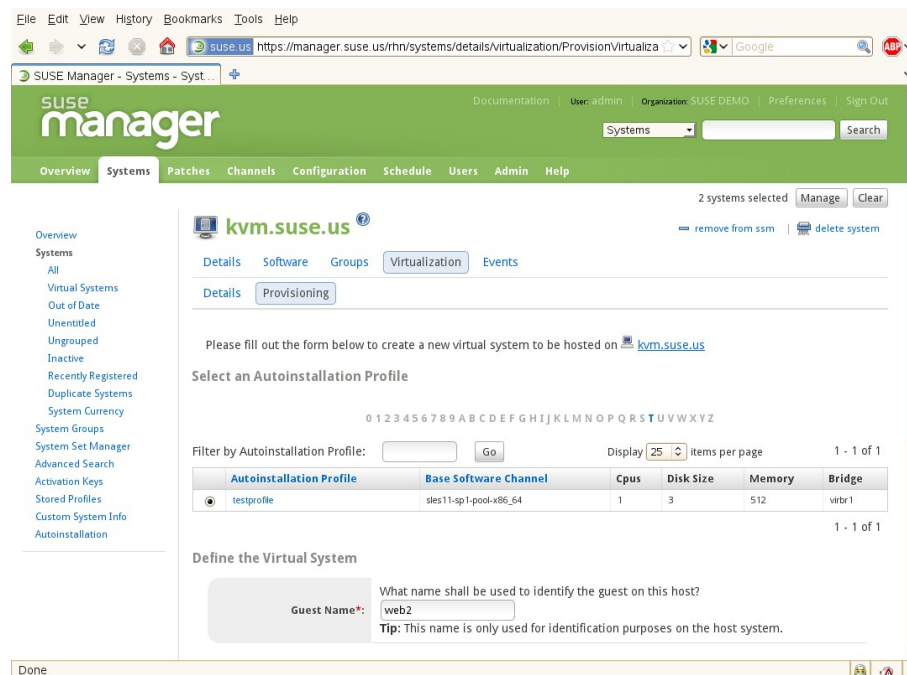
File Edit View History Bookmarks Tools Help

suse.us https://manager.suse.us/rhn/systems/details/virtualization/ProvisionVirtualiza Google

SUSE Manager - Systems - Syst...

suse manager

Documentation | User: admin | Organization: SUSE DEMO | Preferences | Sign Out

Systems Search

Overview Systems Patches Channels Configuration Schedule Users Admin Help

2 systems selected Manage Clear

Overview
Systems
All
Virtual Systems
Out of Date
Unentitled
Ungrouped
Inactive
Recently Registered
Duplicate Systems
System Currency
System Groups
System Set Manager
Advanced Search
Activation Keys
Stored Profiles
Custom System Info
Autoinstallation

kvm.suse.us

remove from ssm | delete system

Details Software Groups Virtualization Events

Details Provisioning

Please fill out the form below to create a new virtual system to be hosted on kvm.suse.us

Select an Autoinstallation Profile

0 1 2 3 4 5 6 7 8 9 A B C D E F G H I J K L M N O P Q R S T U V W X Y Z

Filter by Autoinstallation Profile: Go Display 25 items per page 1 - 1 of 1

| | Autoinstallation Profile | Base Software Channel | Cpus | Disk Size | Memory | Bridge |
|---|---|---|---|---|---|---|
| ◉ | testprofile | sles11-sp1-pool-x86_64 | 1 | 3 | 512 | virbr1 |

1 - 1 of 1

Define the Virtual System

Guest Name*: web2

What name shall be used to identify the guest on this host?

Tip: This name is only used for identification purposes on the host system.

Done